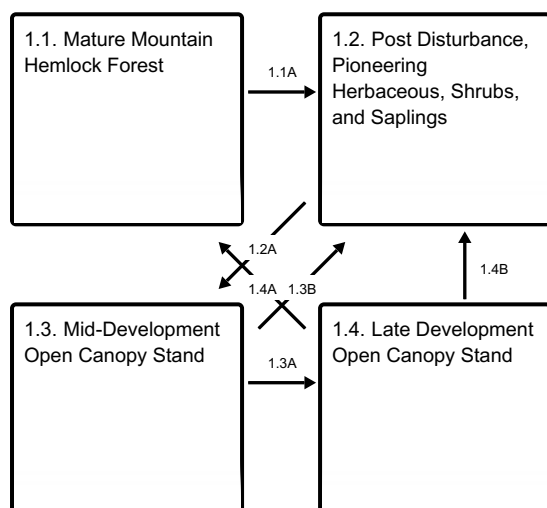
1.1. Mature Mountain Hemlock Forest

1.1A

1.2. Post Disturbance, Pioneering Herbaceous, Shrubs, and Saplings

1.2A

1.4A

1.3B

1.4B

1.3. Mid-Development Open Canopy Stand

1.3A

1.4. Late Development Open Canopy Stand